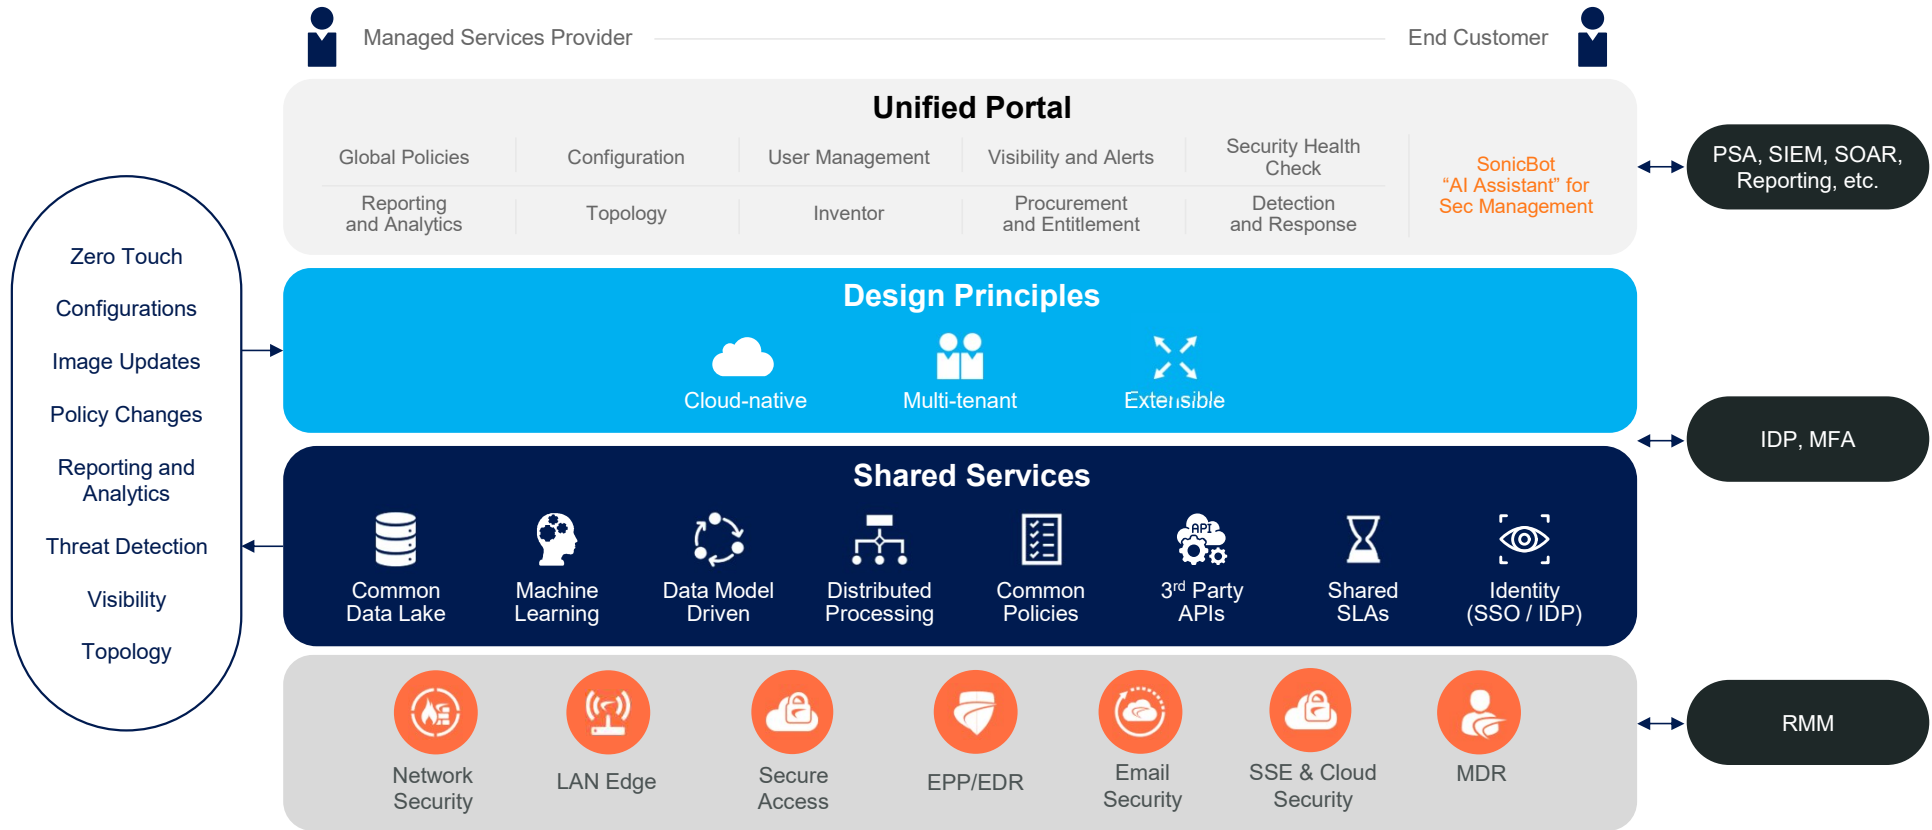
Managed Services Provider

End Customer

Zero Touch

Configurations

Image Updates

Policy Changes

Reporting and Analytics

Threat Detection

Visibility

Topology

Unified Portal

| Global Policies | Configuration | User Management | Visibility and Alerts | Security Health Check |
|---|---|---|---|---|
| Reporting and Analytics | Topology | Inventor | Procurement and Entitlement | Detection and Response |

SonicBot "AI Assistant" for Sec Management

PSA, SIEM, SOAR, Reporting, etc.

Design Principles

Cloud-native

Multi-tenant

Extensible

IDP, MFA

Shared Services

Common Data Lake

Machine Learning

Data Model Driven

Distributed Processing

Common Policies

API

3$^{rd}$ Party APIs

Shared SLAs

Identity (SSO / IDP)

Network Security

LAN Edge

Secure Access

EPP/EDR

Email Security

SSE & Cloud Security

MDR

RMM